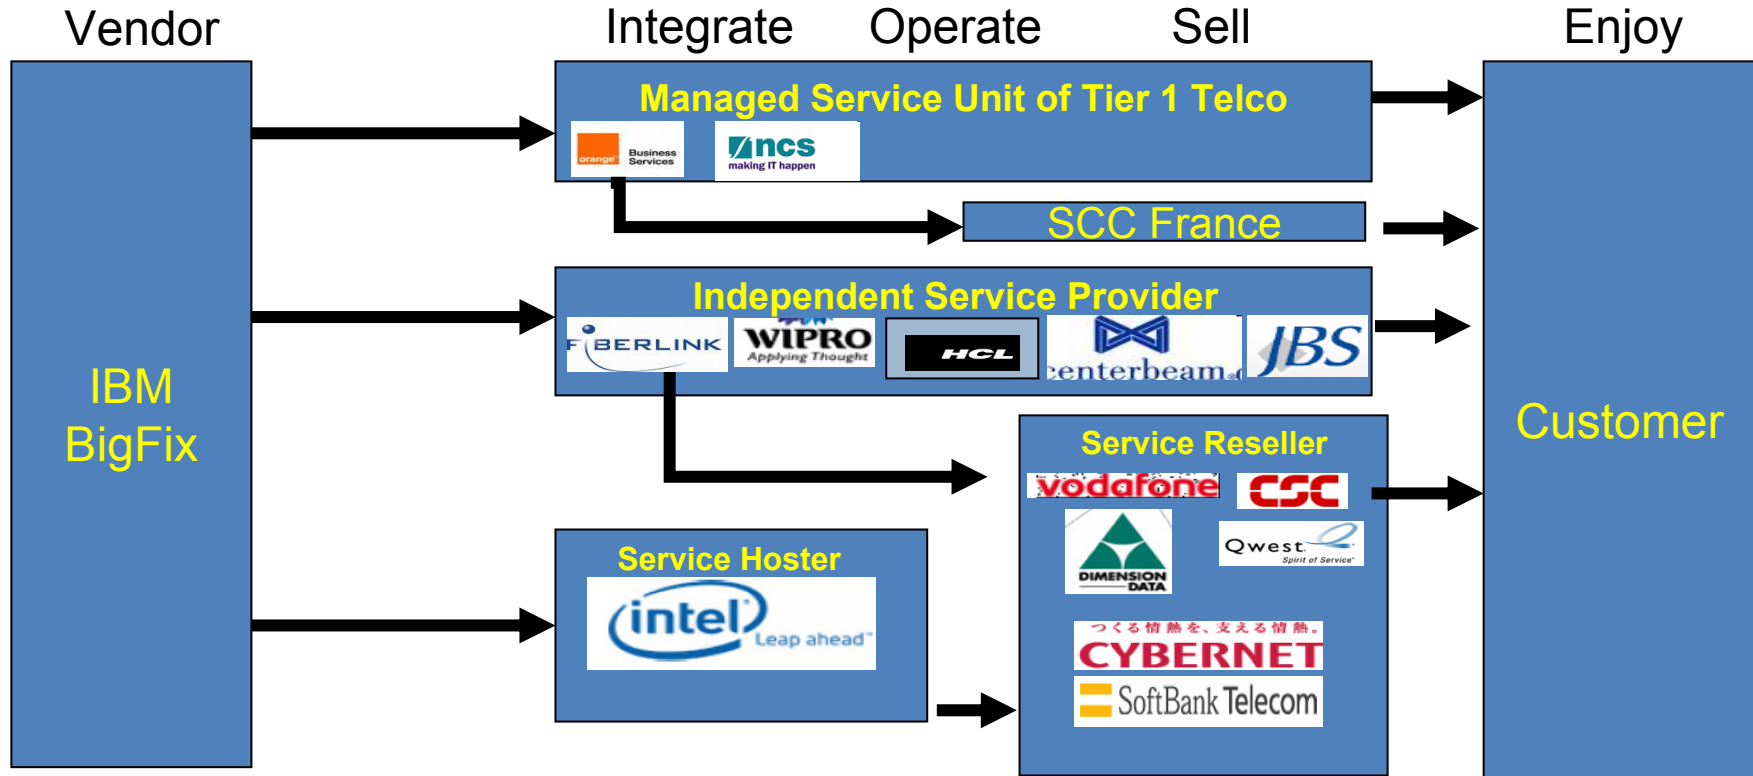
Vendor

Integrate Operate Sell

Enjoy

IBM BigFix

Managed Service Unit of Tier 1 Telco

orange Business Services

ncs making IT happen

SCC France

Independent Service Provider

FIBERLINK

WIPRO Applying Thought

HCL

centerbeam

JBS

Service Reseller

vodafone

CSC

DIMENSION DATA

Qwest Spirit of Service

つくる情熱を、支える情熱。

CYBERNET

SoftBank Telecom

Service Hoster

intel Leap ahead

Customer